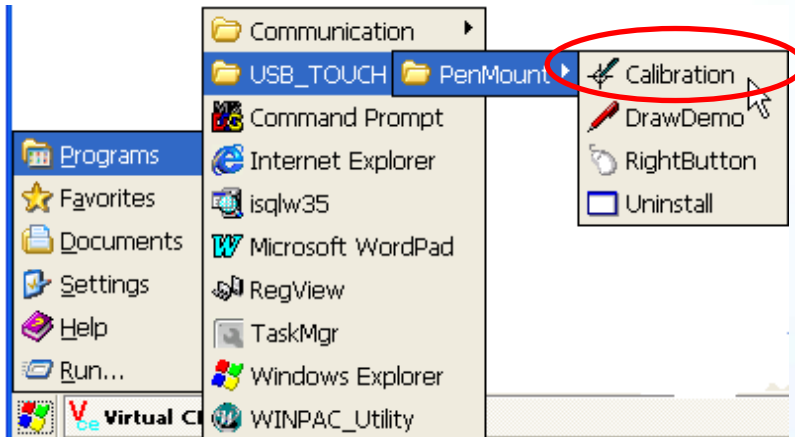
Communication
USB_TOUCH
PenMount
Calibration
DrawDemo
RightButton
Uninstall
Command Prompt
Internet Explorer
isqlw35
Microsoft WordPad
RegView
TaskMgr
Windows Explorer
WINPAC_Utility
Programs
Favorites
Documents
Settings
Help
Run...
Virtual Cl